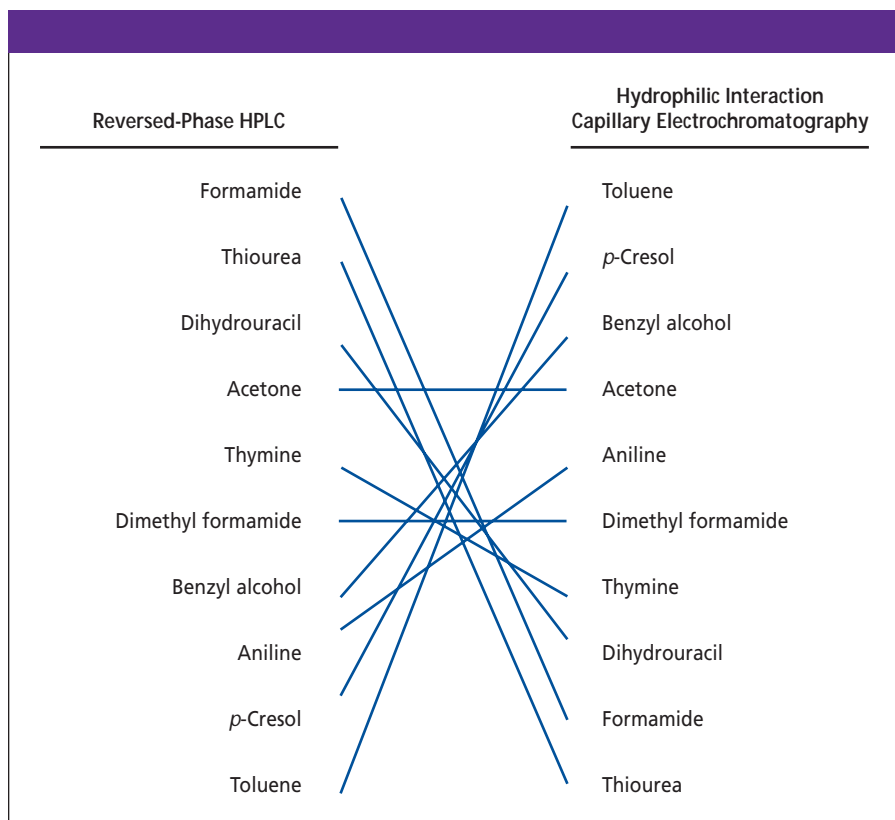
Reversed-Phase HPLC

Hydrophilic Interaction Capillary Electrochromatography

Formamide
Thiourea
Dihydrouracil
Acetone
Thymine
Dimethyl formamide
Benzyl alcohol
Aniline
*p*-Cresol
Toluene

Toluene
*p*-Cresol
Benzyl alcohol
Acetone
Aniline
Dimethyl formamide
Thymine
Dihydrouracil
Formamide
Thiourea